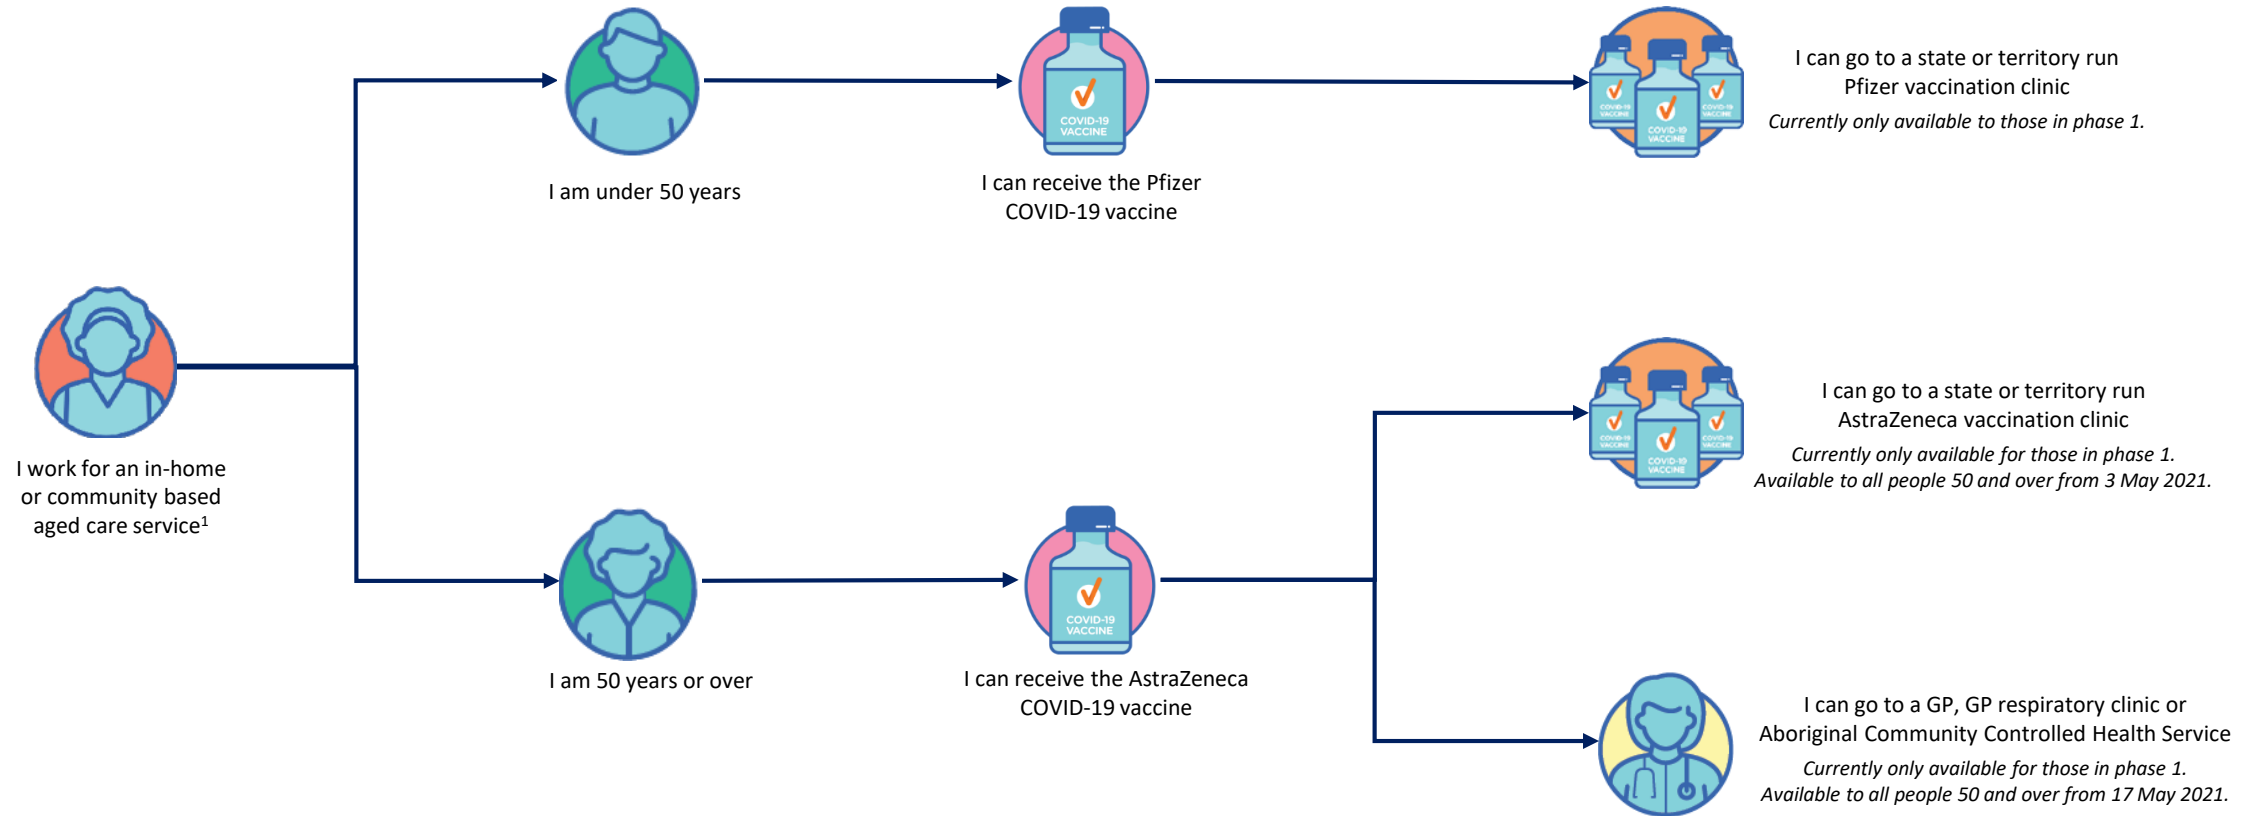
I work for an in-home or community based aged care service$^1$

I am under 50 years

I can receive the Pfizer COVID-19 vaccine

COVID-19 VACCINE

COVID-19 VACCINE

COVID-19 VACCINE

COVID-19 VACCINE

I can go to a state or territory run Pfizer vaccination clinic

*Currently only available to those in phase 1.*

I am 50 years or over

I can receive the AstraZeneca COVID-19 vaccine

COVID-19 VACCINE

COVID-19 VACCINE

COVID-19 VACCINE

COVID-19 VACCINE

I can go to a state or territory run AstraZeneca vaccination clinic

*Currently only available for those in phase 1.*
*Available to all people 50 and over from 3 May 2021.*

I can go to a GP, GP respiratory clinic or Aboriginal Community Controlled Health Service

*Currently only available for those in phase 1.*
*Available to all people 50 and over from 17 May 2021.*